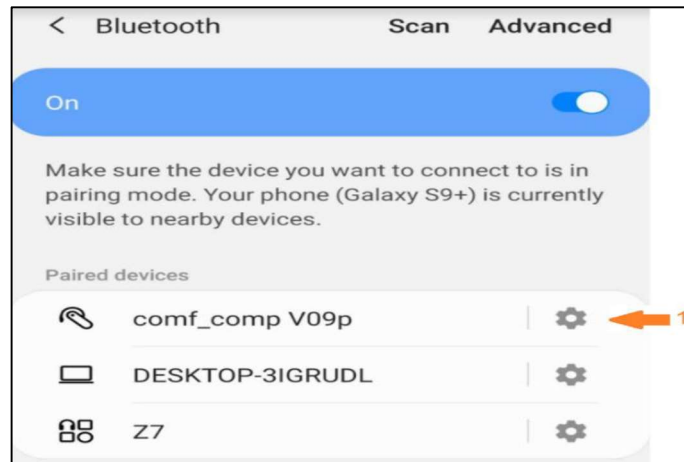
< Bluetooth Scan Advanced

On

Make sure the device you want to connect to is in pairing mode. Your phone (Galaxy S9+) is currently visible to nearby devices.

Paired devices

comf_comp V09p

1

DESKTOP-3IGRUDL

Z7